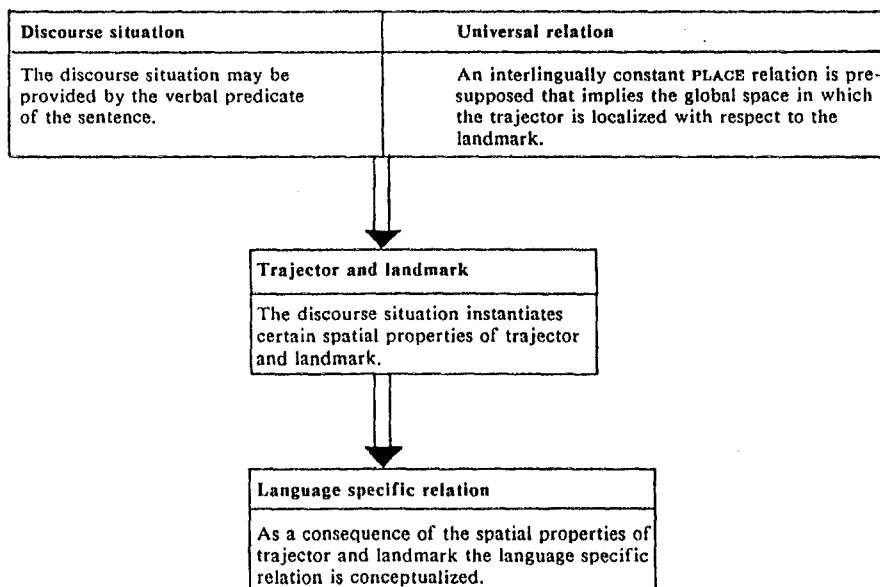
Discourse situation

The discourse situation may be provided by the verbal predicate of the sentence.

Universal relation

An interlingually constant PLACE relation is presupposed that implies the global space in which the trajector is localized with respect to the landmark.

Trajector and landmark

The discourse situation instantiates certain spatial properties of trajector and landmark.

Language specific relation

As a consequence of the spatial properties of trajector and landmark the language specific relation is conceptualized.